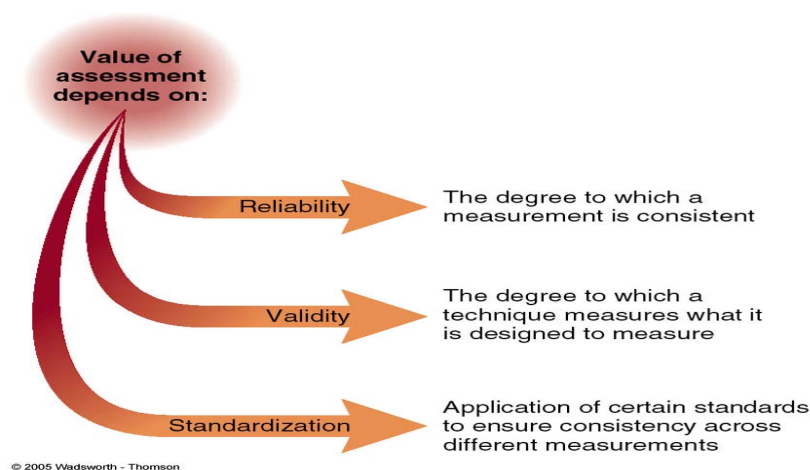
Value of assessment depends on:

Reliability

The degree to which a measurement is consistent

Validity

The degree to which a technique measures what it is designed to measure

Standardization

Application of certain standards to ensure consistency across different measurements

© 2005 Wadsworth - Thomson